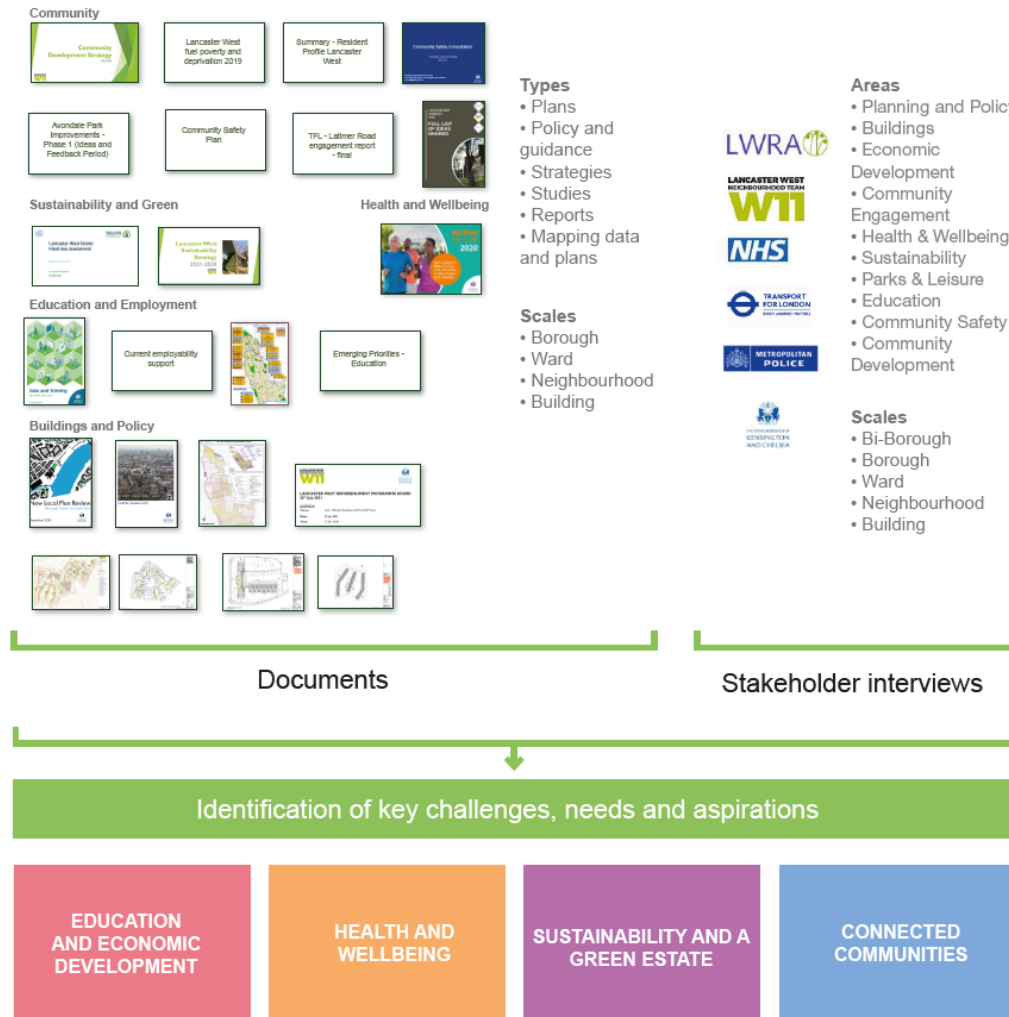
Community

Community Development Strategy

Lancaster West fuel poverty and deprivation 2019

Summary - Resident Profile Lancaster West

Community Safety Consultation

Avondale Park Improvements - Phase 1 (Ideas and Feedback Period)

Community Safety Plan

TFL - Latimer Road engagement report - final

FULL LIST OF IDEAS SHARED

Sustainability and Green

Health and Wellbeing

Lancaster West Sustainability Strategy 2021-2030

Active 2020

Education and Employment

Jobs and Training

Current employability support

Emerging Priorities - Education

Buildings and Policy

New Local Plan Review

W11

LANCASTER WEST REFURBISHMENT PROGRAMME BOARD

Types
• Plans
• Policy and guidance
• Strategies
• Studies
• Reports
• Mapping data and plans

Scales
• Borough
• Ward
• Neighbourhood
• Building

LWRA

LANCASTER WEST NEIGHBOURHOOD TEAM W11

NHS

TRANSPORT FOR LONDON

METROPOLITAN POLICE

KENSINGTON AND CHELSEA

Areas
• Planning and Polic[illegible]
• Buildings
• Economic Development
• Community Engagement
• Health & Wellbeing
• Sustainability
• Parks & Leisure
• Education
• Community Safety
• Community Development

Scales
• Bi-Borough
• Borough
• Ward
• Neighbourhood
• Building

Documents

Stakeholder interviews

Identification of key challenges, needs and aspirations

EDUCATION AND ECONOMIC DEVELOPMENT

HEALTH AND WELLBEING

SUSTAINABILITY AND A GREEN ESTATE

CONNECTED COMMUNITIES